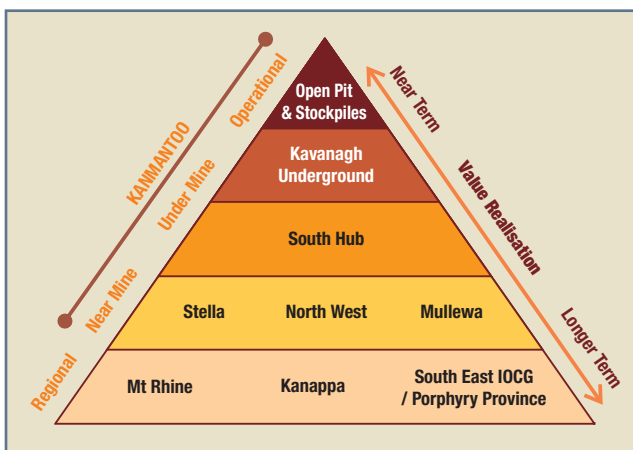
KANMANTOO

Operational

Under Mine

Near Mine

Regional

Open Pit & Stockpiles

Kavanagh Underground

South Hub

Stella

North West

Mullewa

Mt Rhine

Kanappa

South East IOCG / Porphyry Province

Near Term

Value Realisation

Longer Term